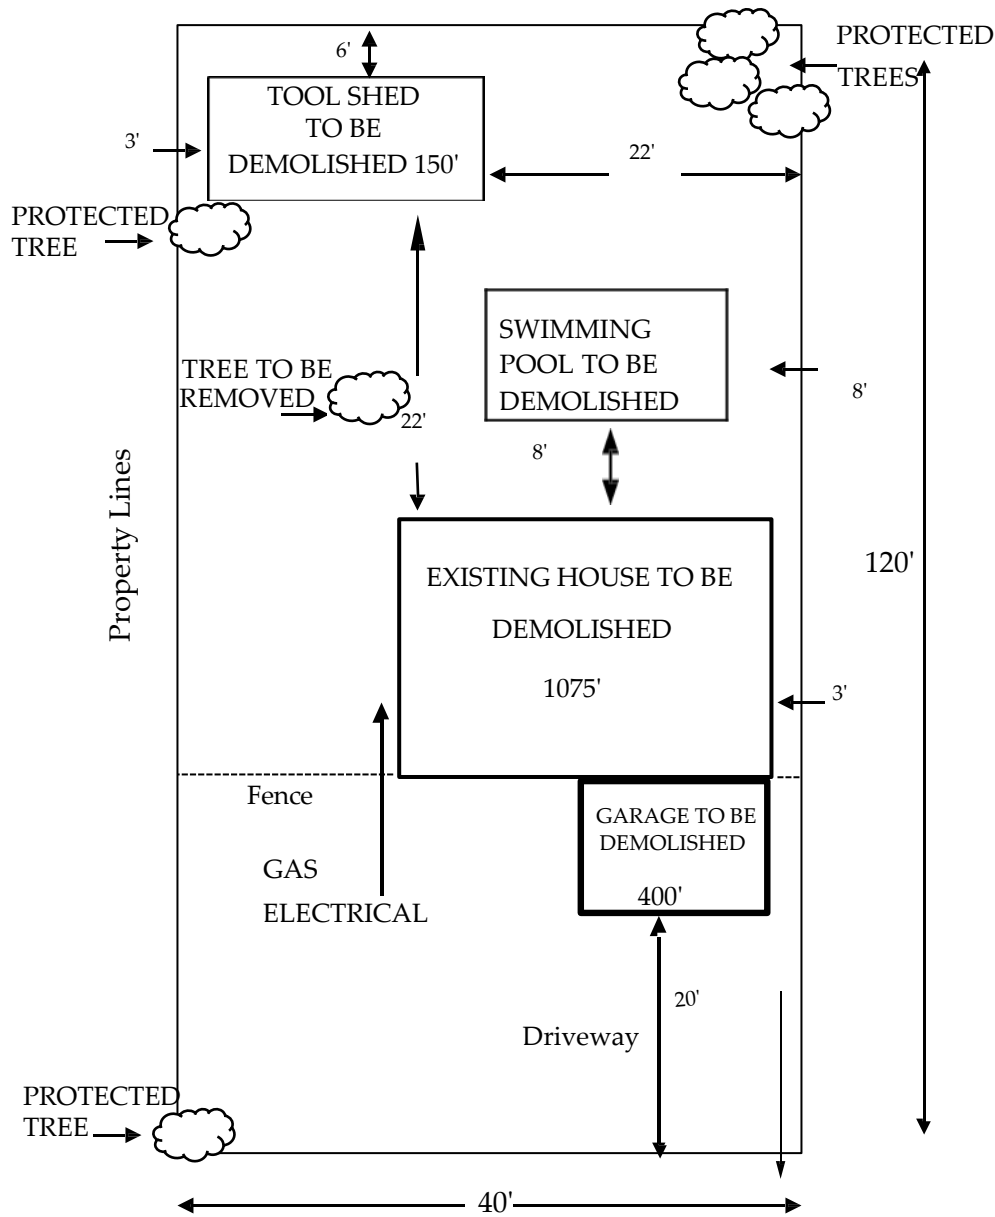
PROTECTED TREES

6'

TOOL SHED TO BE DEMOLISHED 150'

3'

22'

PROTECTED TREE

SWIMMING POOL TO BE DEMOLISHED

TREE TO BE REMOVED

22'

8'

8'

Property Lines

EXISTING HOUSE TO BE DEMOLISHED

1075'

120'

3'

Fence

GARAGE TO BE DEMOLISHED

400'

GAS

ELECTRICAL

20'

Driveway

PROTECTED TREE

40'